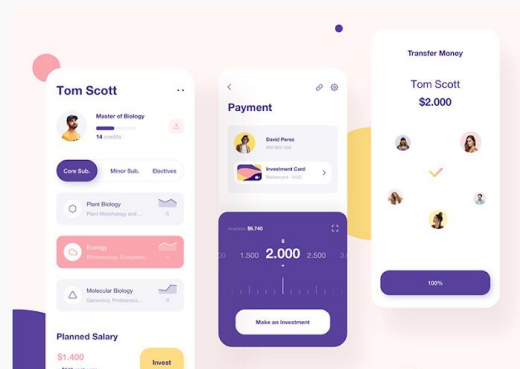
Tom Scott

Master of Biology

14 credits

Core Sub.

Minor Sub.

Electives

Plant Biology

Plant Morphology and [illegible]

Ecology

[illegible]

Molecular Biology

Genomics, Proteomics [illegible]

Planned Salary

$1,400

Invest

Payment

David Perez

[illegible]

Investment Card

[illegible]

Available: $6,740

$

1,500

2,000

2,500

Make an Investment

Transfer Money

Tom Scott

$2,000

100%